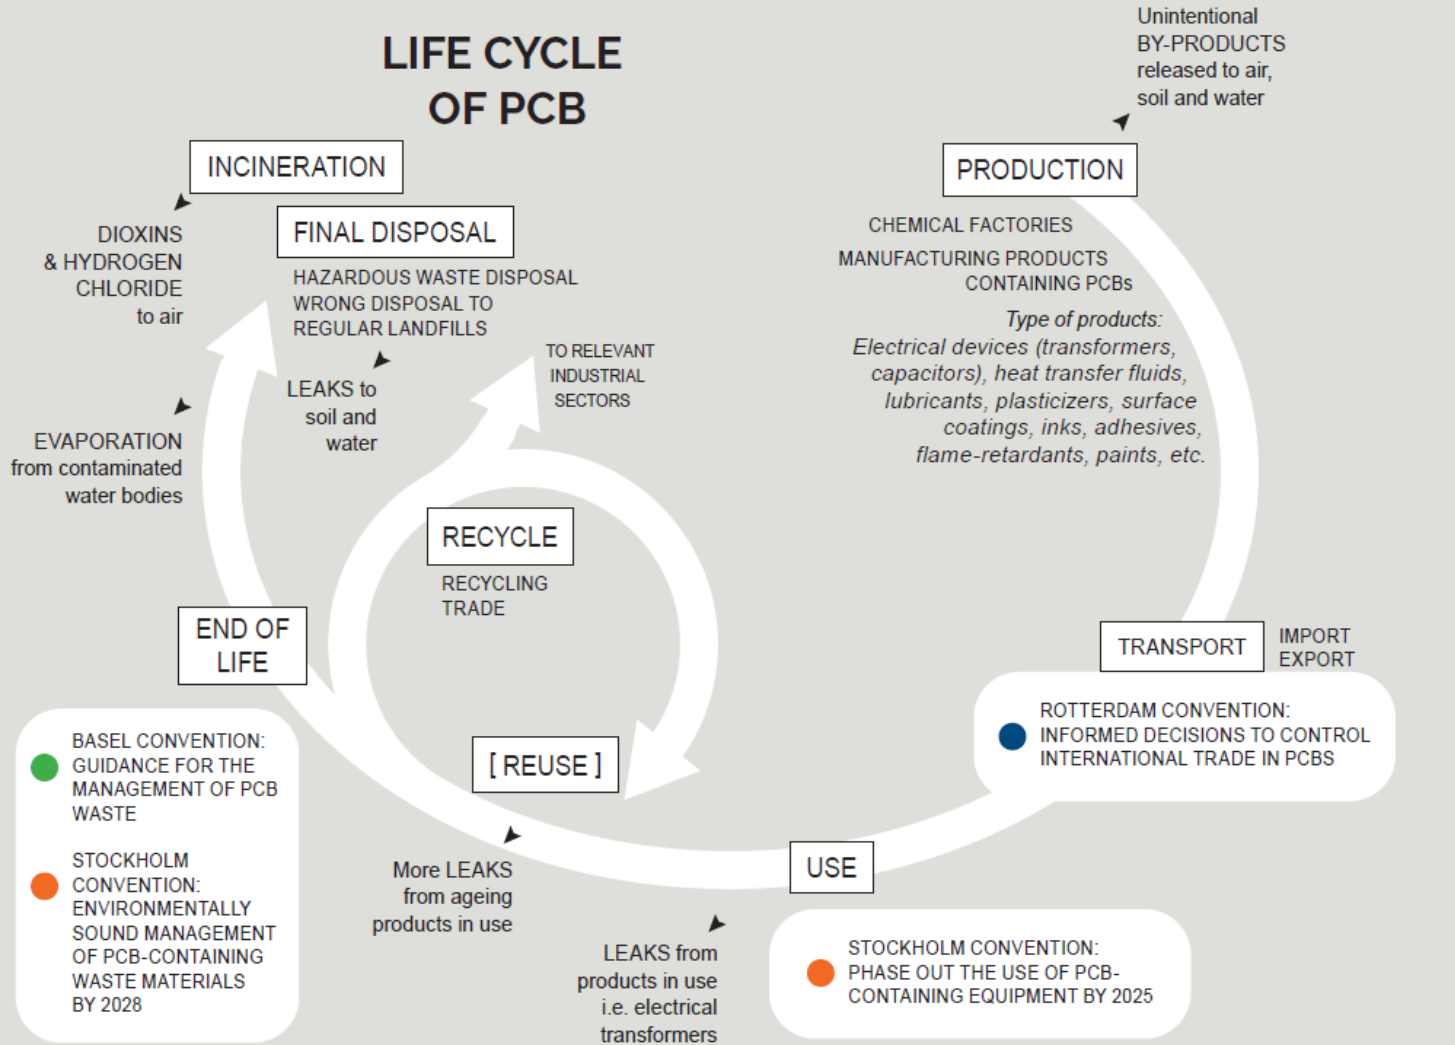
LIFE CYCLE OF PCB

Unintentional BY-PRODUCTS released to air, soil and water

INCINERATION

DIOXINS & HYDROGEN CHLORIDE to air

FINAL DISPOSAL

HAZARDOUS WASTE DISPOSAL WRONG DISPOSAL TO REGULAR LANDFILLS

LEAKS to soil and water

TO RELEVANT INDUSTRIAL SECTORS

EVAPORATION from contaminated water bodies

PRODUCTION

CHEMICAL FACTORIES

MANUFACTURING PRODUCTS CONTAINING PCBs

Type of products: Electrical devices (transformers, capacitors), heat transfer fluids, lubricants, plasticizers, surface coatings, inks, adhesives, flame-retardants, paints, etc.

RECYCLE

RECYCLING TRADE

END OF LIFE

TRANSPORT

IMPORT EXPORT

ROTTERDAM CONVENTION: INFORMED DECISIONS TO CONTROL INTERNATIONAL TRADE IN PCBS

BASEL CONVENTION: GUIDANCE FOR THE MANAGEMENT OF PCB WASTE

STOCKHOLM CONVENTION: ENVIRONMENTALLY SOUND MANAGEMENT OF PCB-CONTAINING WASTE MATERIALS BY 2028

[ REUSE ]

More LEAKS from ageing products in use

USE

LEAKS from products in use i.e. electrical transformers

STOCKHOLM CONVENTION: PHASE OUT THE USE OF PCB-CONTAINING EQUIPMENT BY 2025